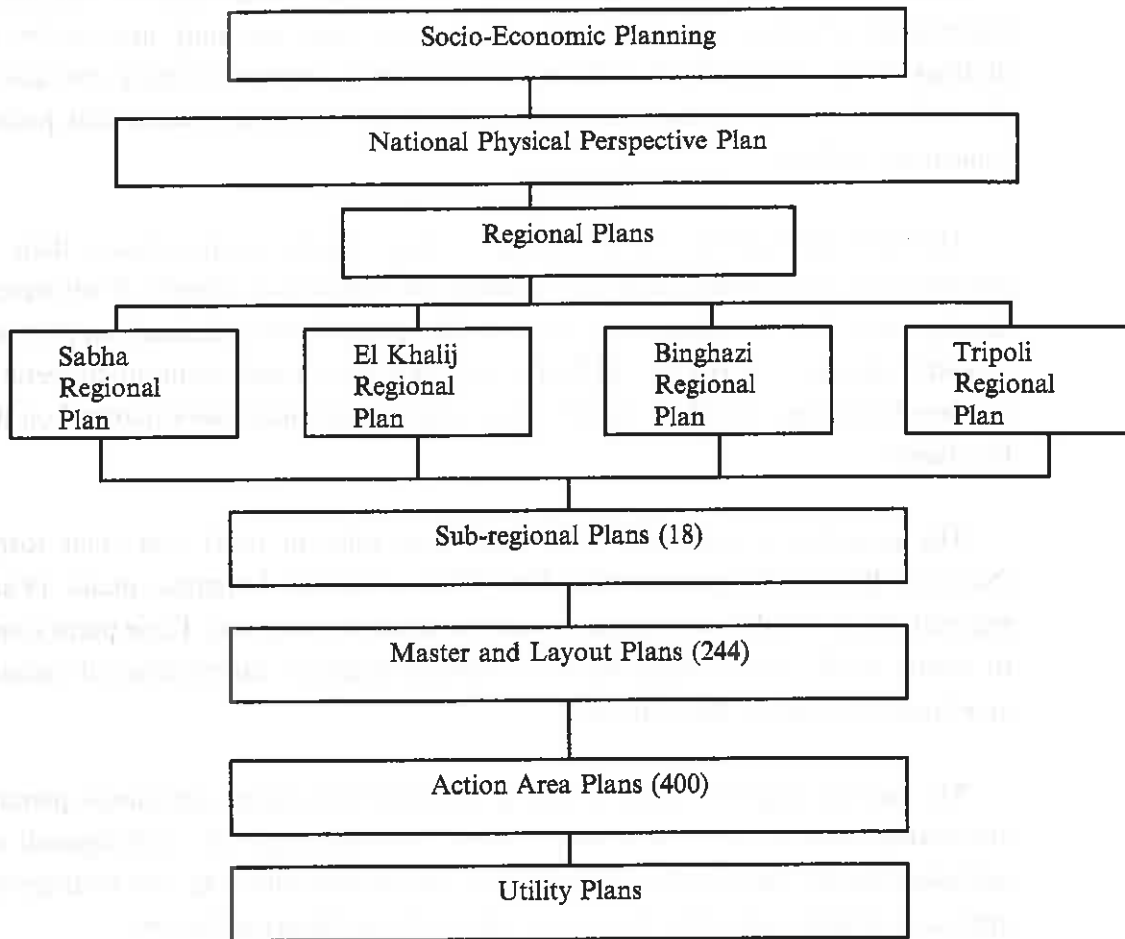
Socio-Economic Planning

National Physical Perspective Plan

Regional Plans

Sabha Regional Plan

El Khalij Regional Plan

Binghazi Regional Plan

Tripoli Regional Plan

Sub-regional Plans (18)

Master and Layout Plans (244)

Action Area Plans (400)

Utility Plans